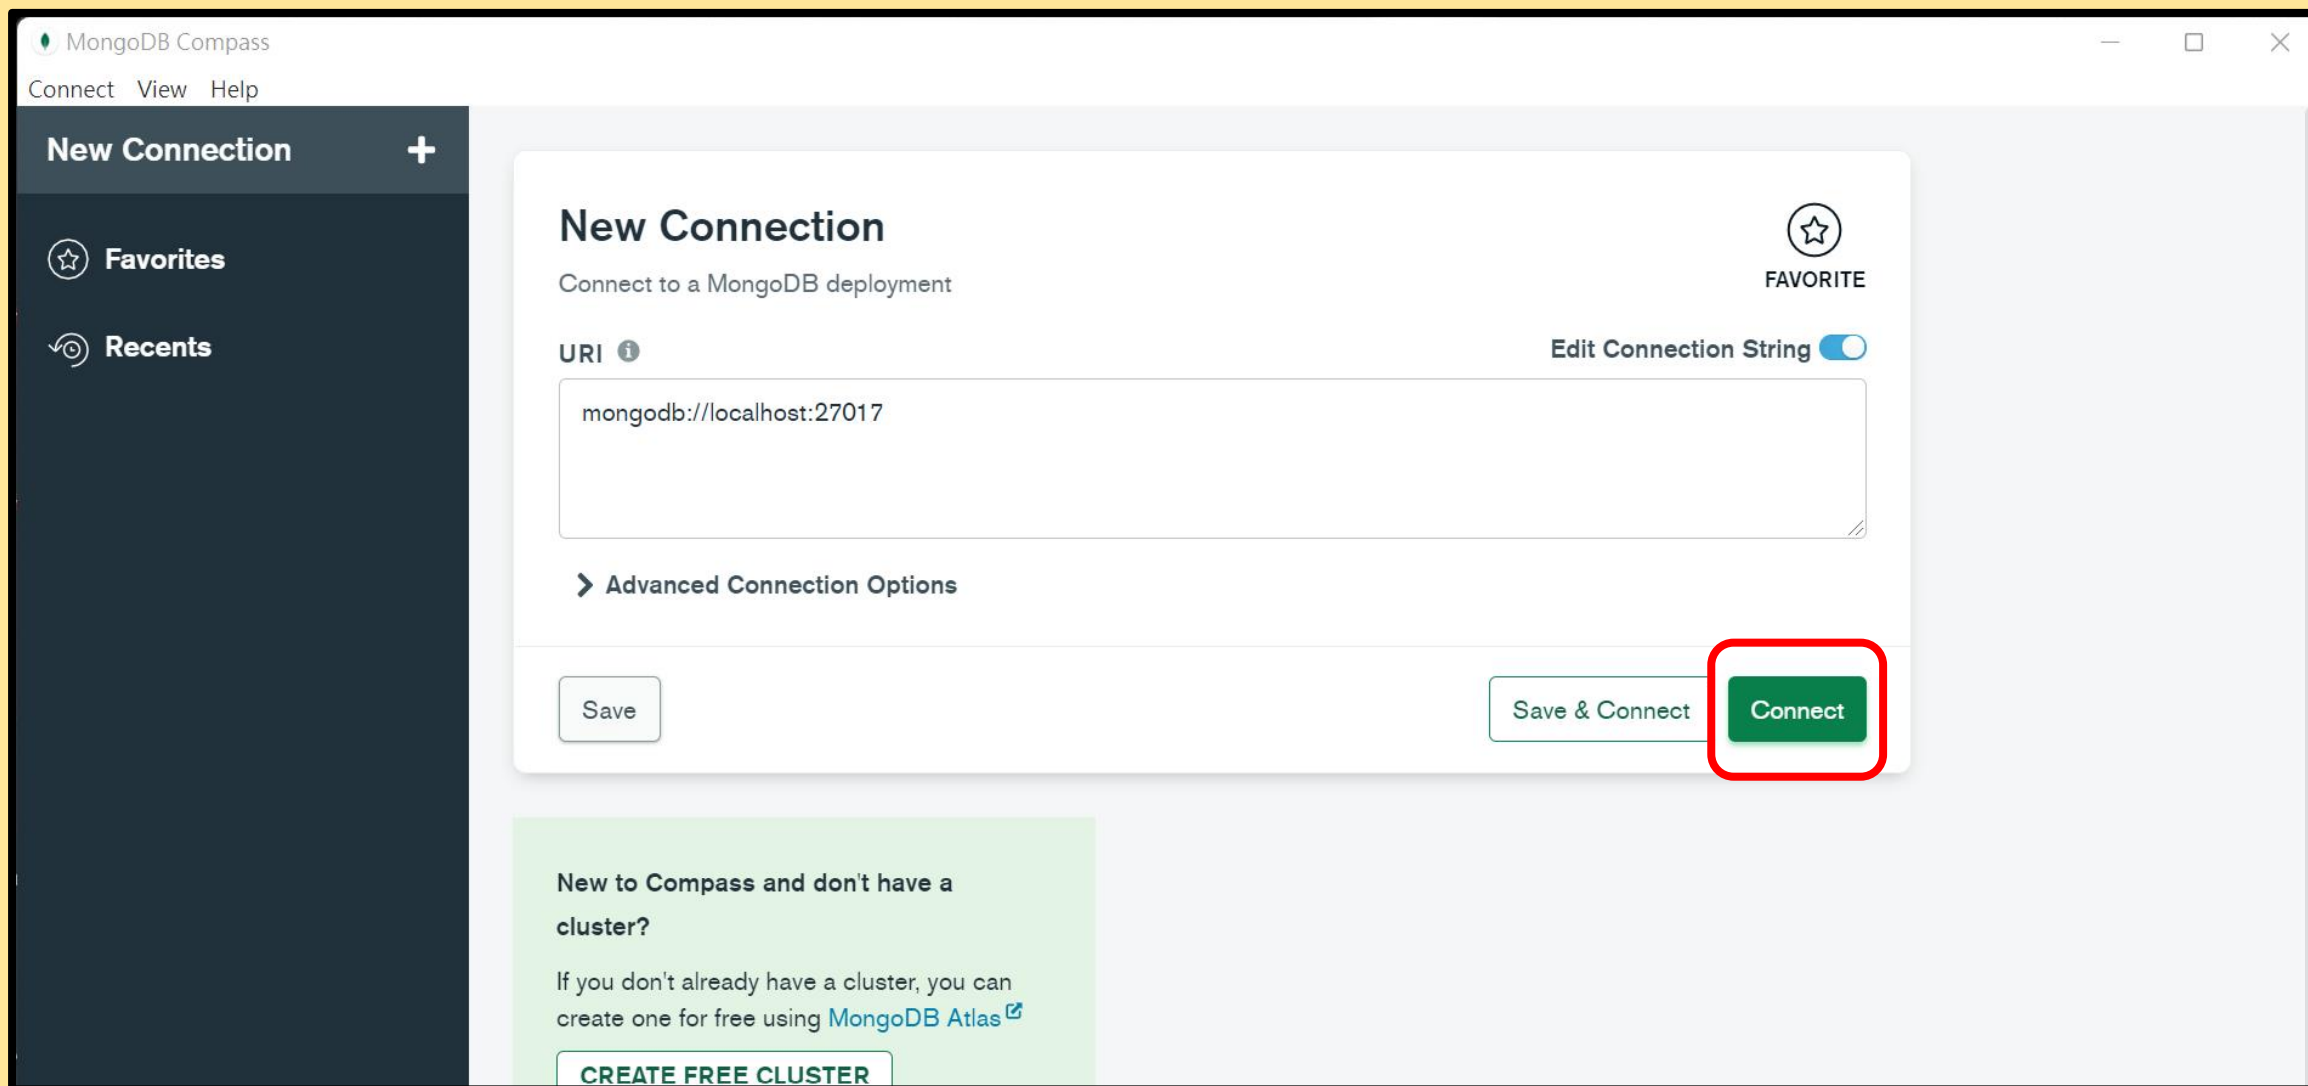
MongoDB Compass

Connect View Help

New Connection +

Favorites

Recents

New Connection

Connect to a MongoDB deployment

FAVORITE

URI

Edit Connection String

mongodb://localhost:27017

Advanced Connection Options

Save

Save & Connect

Connect

New to Compass and don't have a cluster?

If you don't already have a cluster, you can create one for free using MongoDB Atlas

CREATE FREE CLUSTER